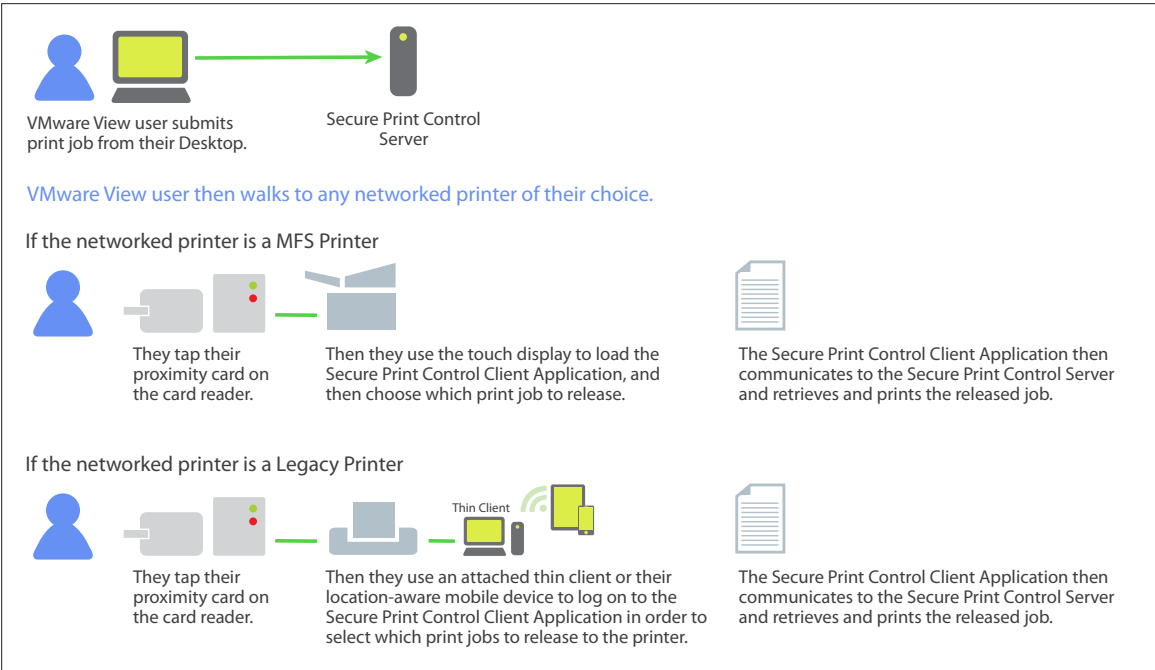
VMware View user submits print job from their Desktop.

Secure Print Control Server

VMware View user then walks to any networked printer of their choice.

If the networked printer is a MFS Printer

They tap their proximity card on the card reader.

Then they use the touch display to load the Secure Print Control Client Application, and then choose which print job to release.

The Secure Print Control Client Application then communicates to the Secure Print Control Server and retrieves and prints the released job.

If the networked printer is a Legacy Printer

Thin Client

They tap their proximity card on the card reader.

Then they use an attached thin client or their location-aware mobile device to log on to the Secure Print Control Client Application in order to select which print jobs to release to the printer.

The Secure Print Control Client Application then communicates to the Secure Print Control Server and retrieves and prints the released job.